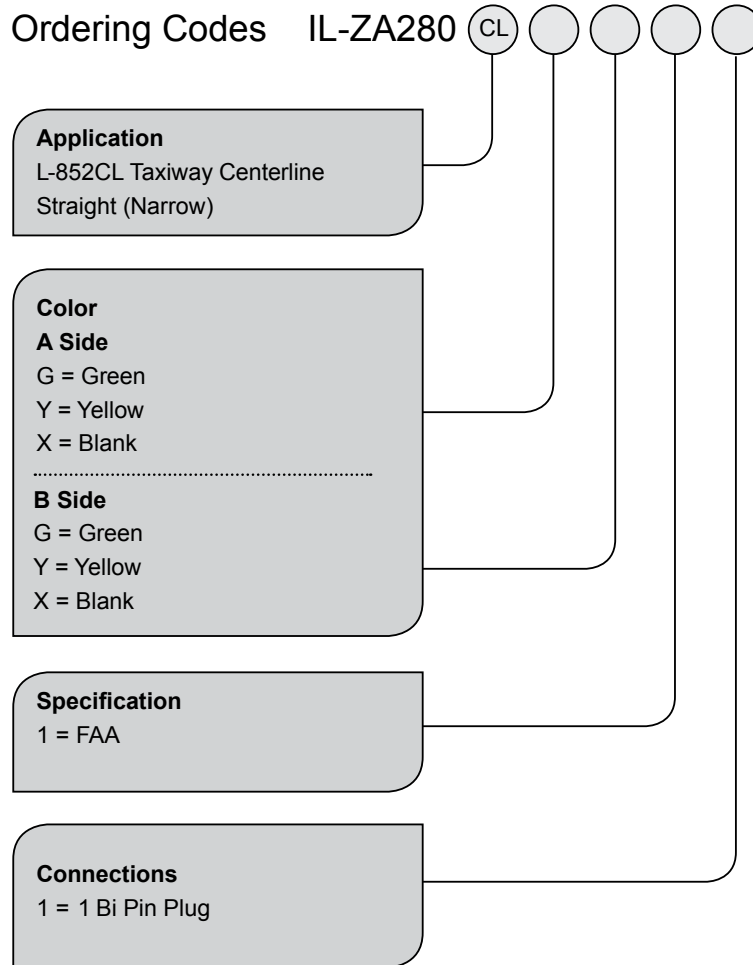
Ordering Codes IL-ZA280 CL

Application
L-852CL Taxiway Centerline Straight (Narrow)

Color
A Side
G = Green
Y = Yellow
X = Blank

B Side
G = Green
Y = Yellow
X = Blank

Specification
1 = FAA

Connections
1 = 1 Bi Pin Plug